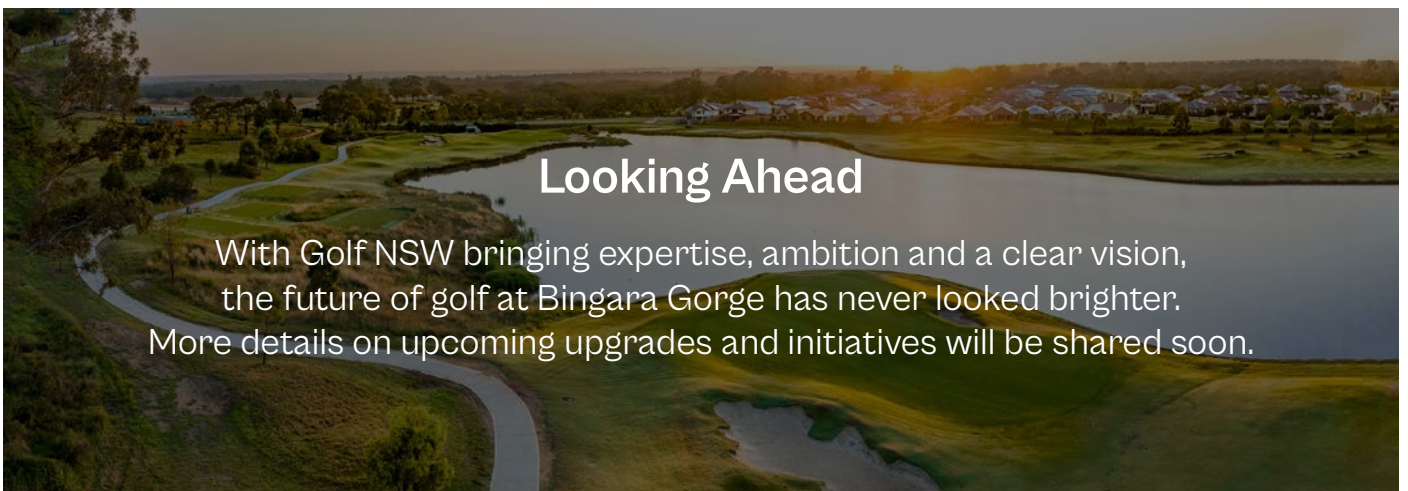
Looking Ahead

With Golf NSW bringing expertise, ambition and a clear vision, the future of golf at Bingara Gorge has never looked brighter. More details on upcoming upgrades and initiatives will be shared soon.